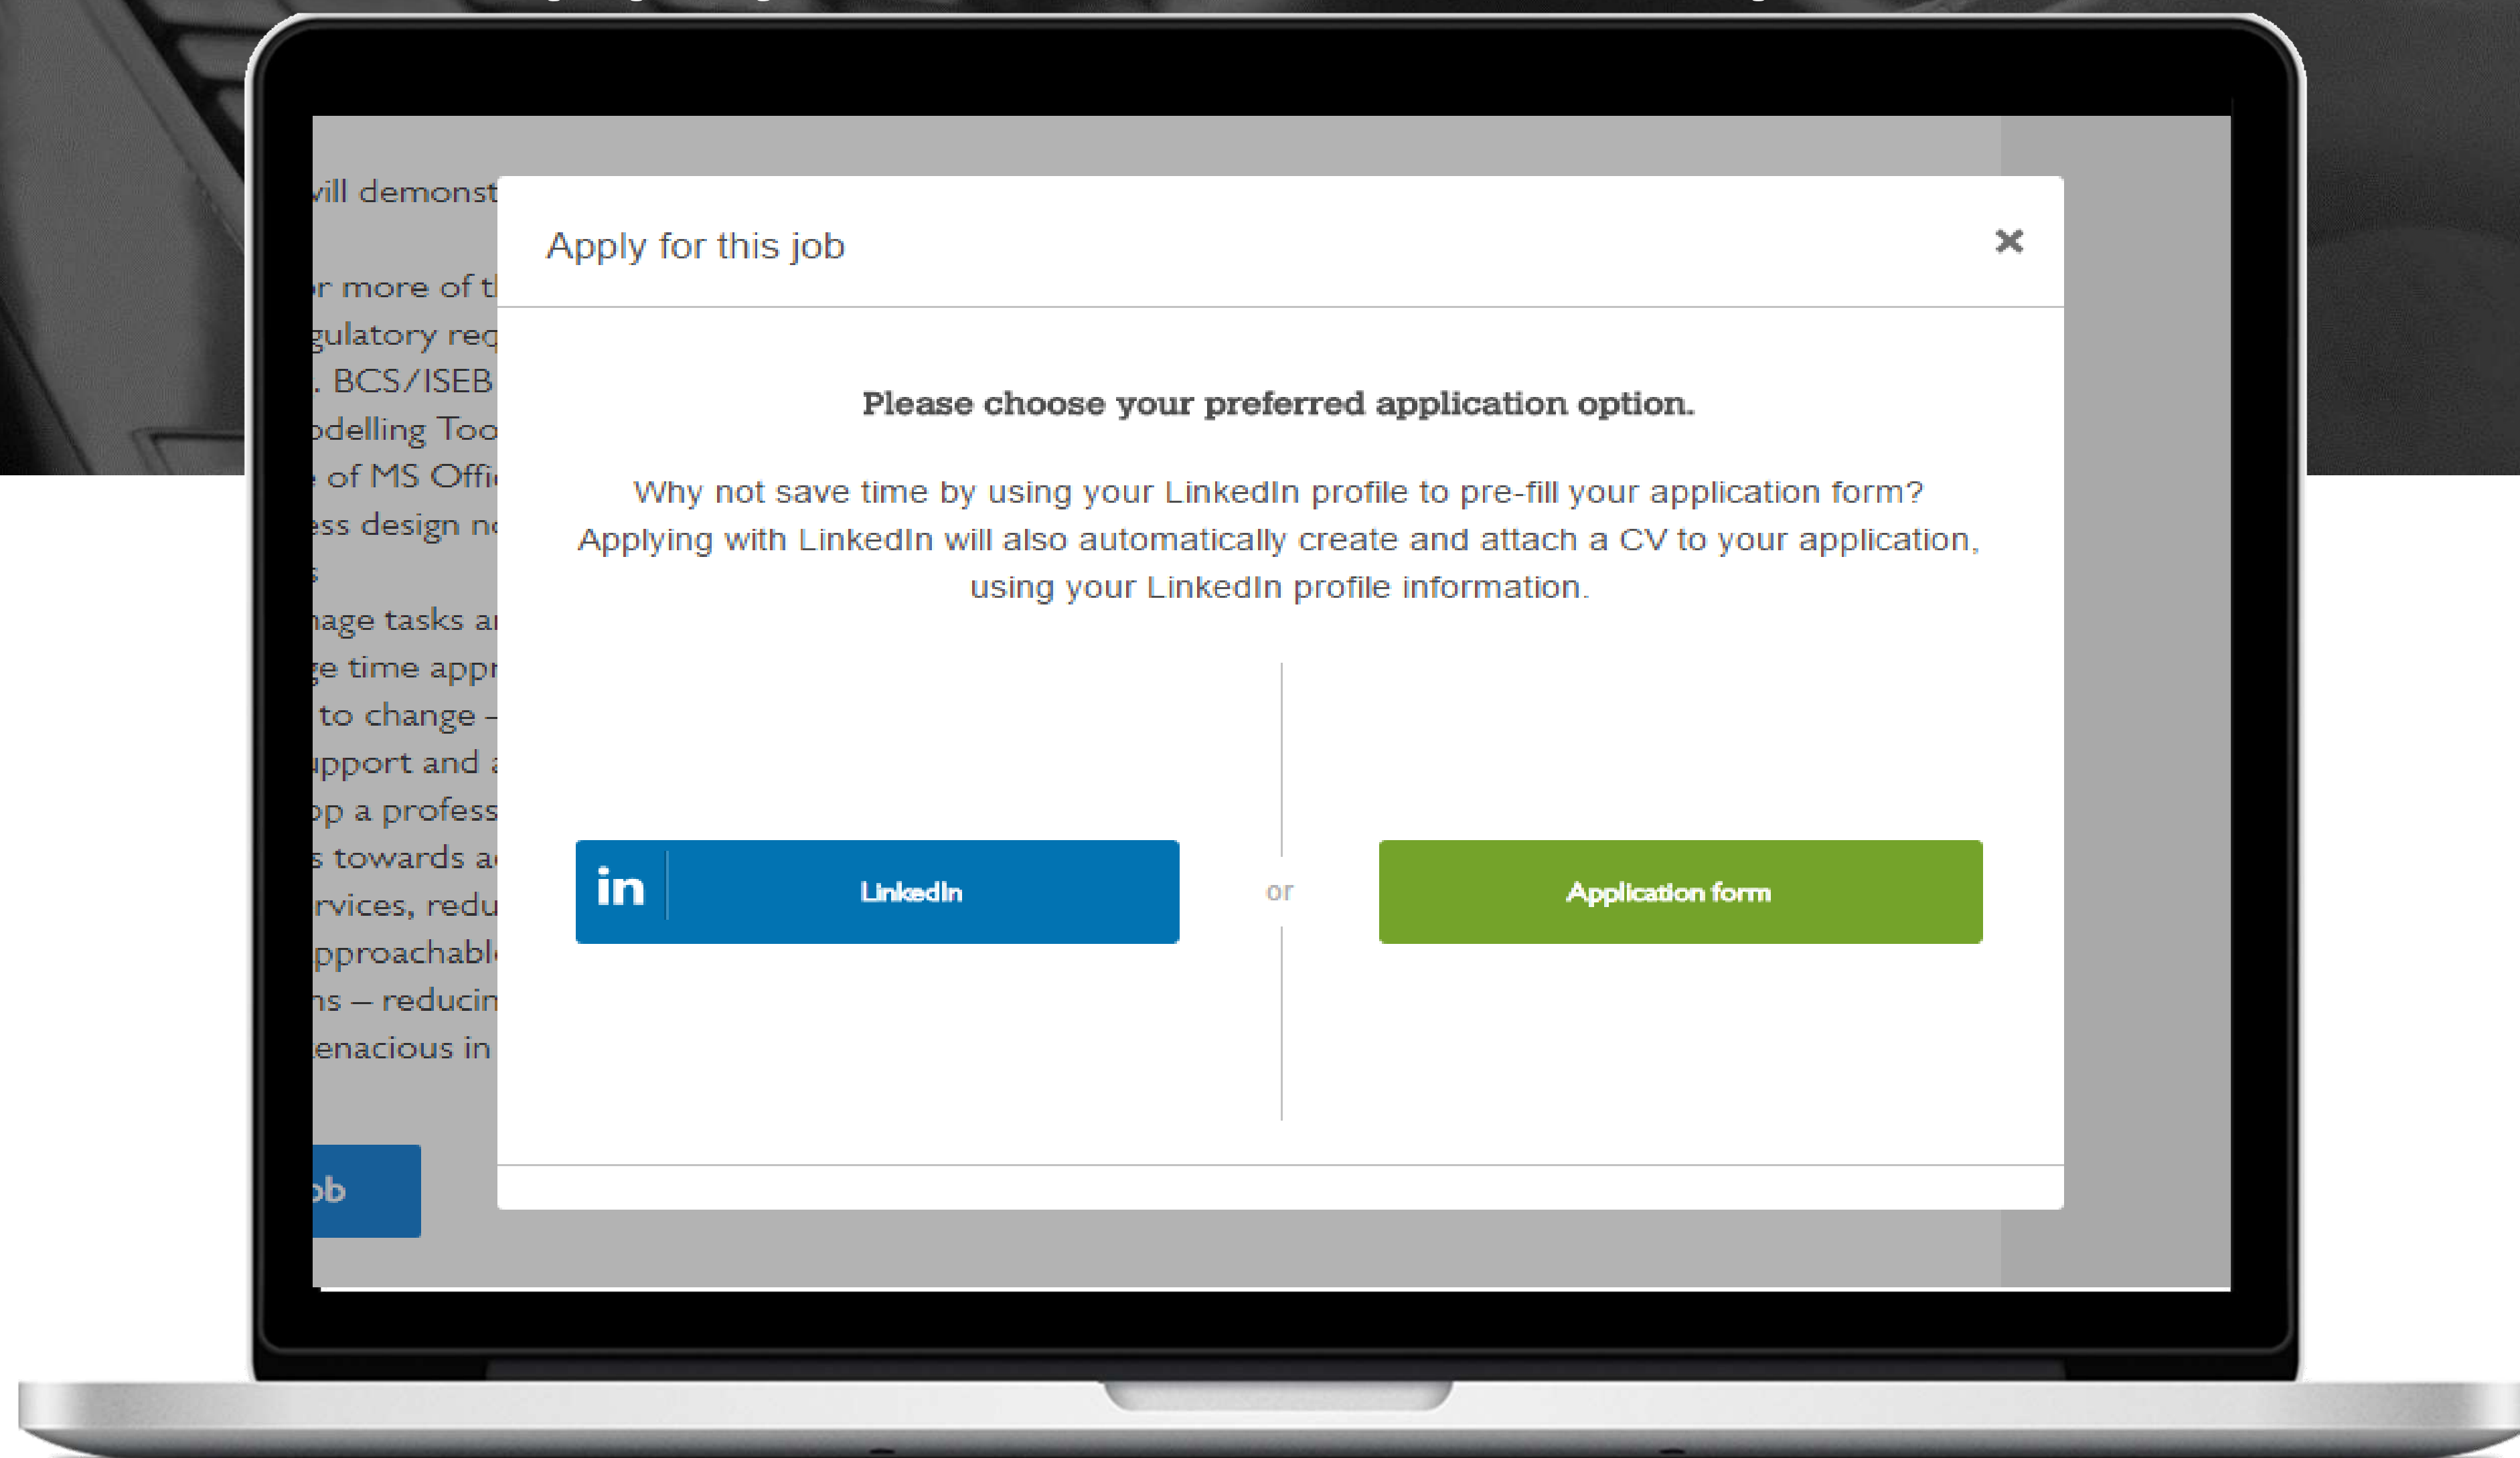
vill demonst

r more of t
gulatory req
. BCS/ISEB
odelling Too
of MS Offi
ss design n
s
nage tasks a
e time appr
to change –
pport and
p a profess
s towards a
rvices, redu
pproachabl
ns – reducin
enacious in

ob

Apply for this job

×

Please choose your preferred application option.

Why not save time by using your LinkedIn profile to pre-fill your application form? Applying with LinkedIn will also automatically create and attach a CV to your application, using your LinkedIn profile information.

in LinkedIn

or

Application form